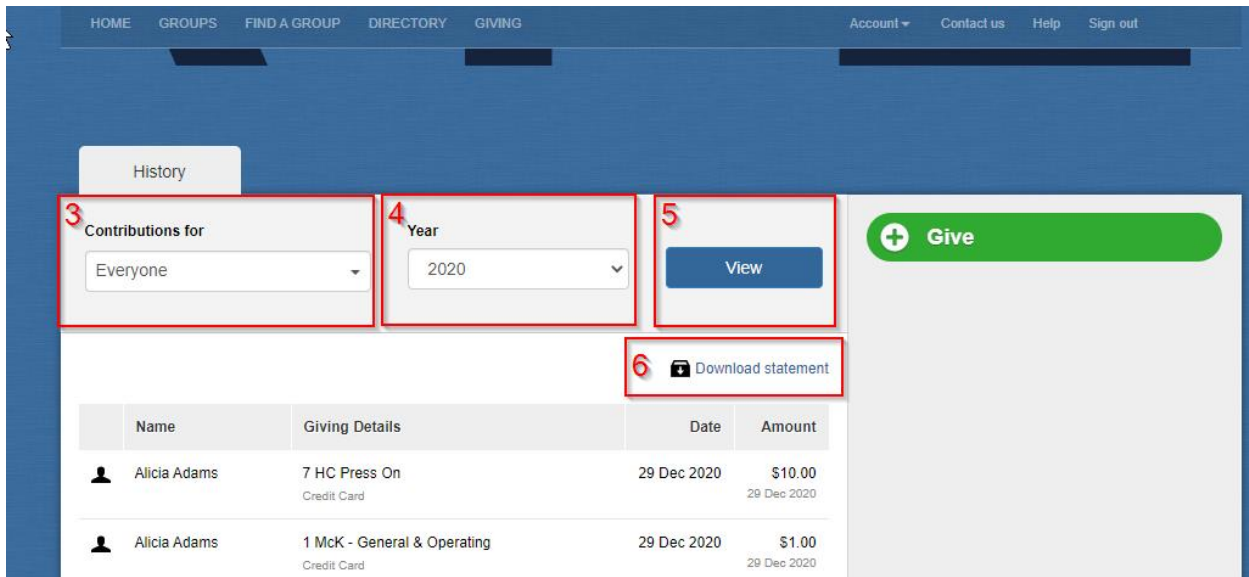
HOME GROUPS FIND A GROUP DIRECTORY GIVING Account Contact us Help Sign out

History

3 Contributions for
Everyone

4 Year
2020

5 View

Give

6 Download statement

| | Name | Giving Details | Date | Amount |
|---|---|---|---|---|
| | Alicia Adams | 7 HC Press On<br>Credit Card | 29 Dec 2020 | \$10.00<br>29 Dec 2020 |
| | Alicia Adams | 1 McK - General & Operating<br>Credit Card | 29 Dec 2020 | \$1.00<br>29 Dec 2020 |